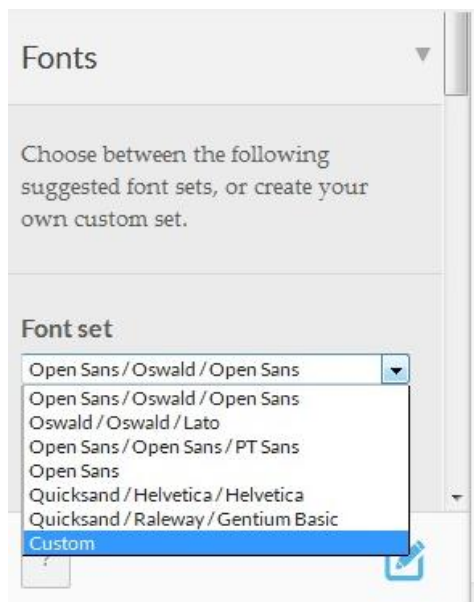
Fonts

Choose between the following suggested font sets, or create your own custom set.

Font set

Open Sans / Oswald / Open Sans

Open Sans / Oswald / Open Sans
Oswald / Oswald / Lato
Open Sans / Open Sans / PT Sans
Open Sans
Quicksand / Helvetica / Helvetica
Quicksand / Raleway / Gentium Basic
Custom

?